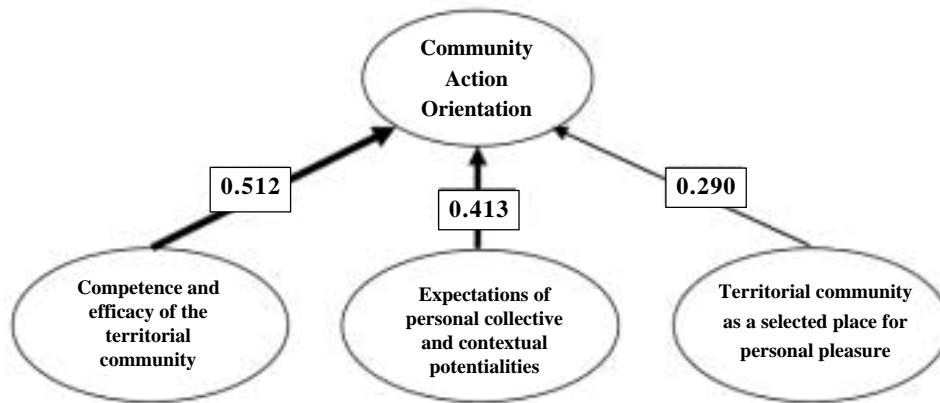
Community Action Orientation

0.512

0.413

0.290

Competence and efficacy of the territorial community

Expectations of personal collective and contextual potentialities

Territorial community as a selected place for personal pleasure